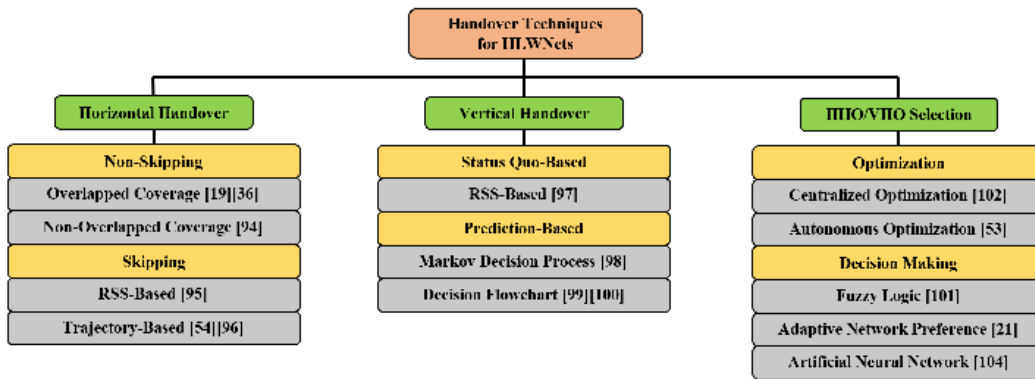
Handover Techniques for HLWNets

Horizontal Handover

Non-Skipping

Overlapped Coverage [19][36]

Non-Overlapped Coverage [94]

Skipping

RSS-Based [95]

Trajectory-Based [54][96]

Vertical Handover

Status Quo-Based

RSS-Based [97]

Prediction-Based

Markov Decision Process [98]

Decision Flowchart [99][100]

HHO/VHO Selection

Optimization

Centralized Optimization [102]

Autonomous Optimization [53]

Decision Making

Fuzzy Logic [101]

Adaptive Network Preference [21]

Artificial Neural Network [104]